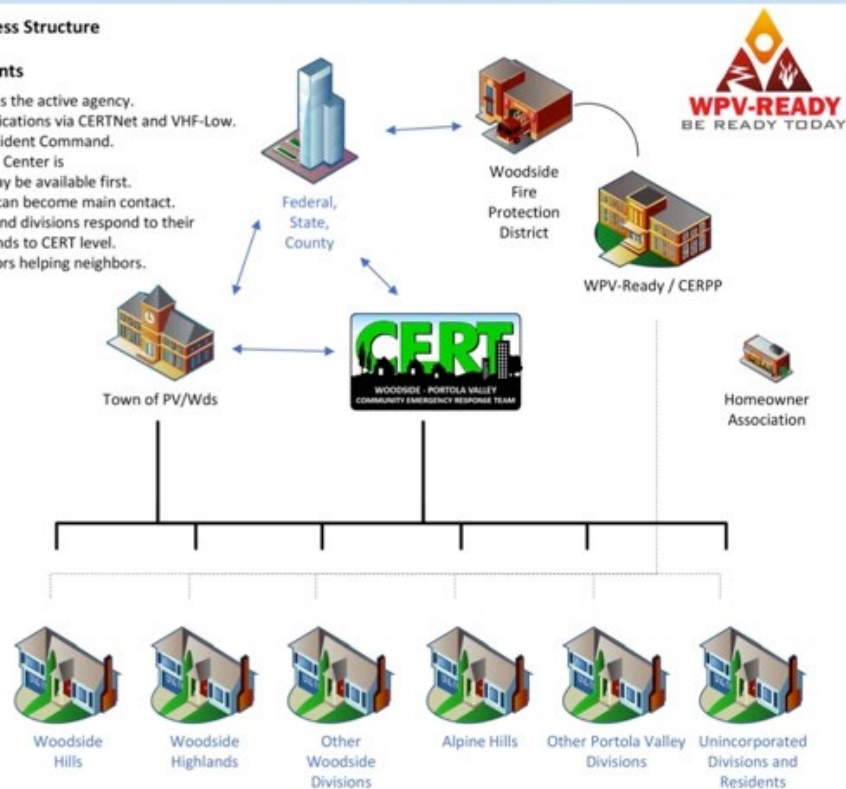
ess Structure

nts

s the active agency.
ications via CERTNet and VHF-Low.
ident Command.
Center is
y be available first.
can become main contact.
nd divisions respond to their
nds to CERT level.
rs helping neighbors.

WPV-READY
BE READY TODAY

Federal, State, County

Woodside Fire Protection District

WPV-Ready / CERPP

Town of PV/Wds

CERT
WOODSIDE · PORTOLA VALLEY
COMMUNITY EMERGENCY RESPONSE TEAM

Homeowner Association

Woodside Hills

Woodside Highlands

Other Woodside Divisions

Alpine Hills

Other Portola Valley Divisions

Unincorporated Divisions and Residents